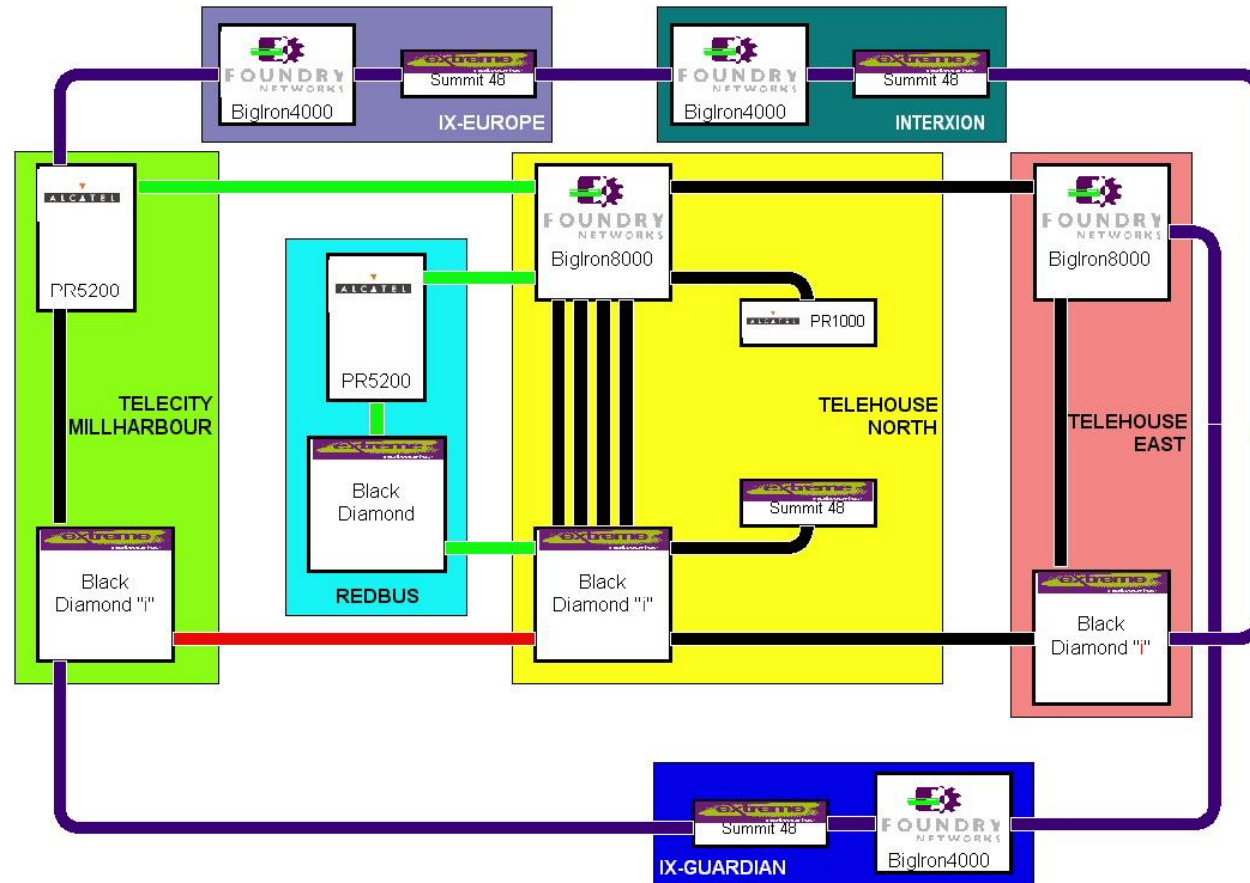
FOUNDRY NETWORKS
BigIron4000
extreme
Summit 48
IX-EUROPE

FOUNDRY NETWORKS
BigIron4000
extreme
Summit 48
INTERXION

ALCATEL
PR5200
TELECITY MILLHARBOUR
extreme
Black Diamond "i"

ALCATEL
PR5200
extreme
Black Diamond
REDBUS

FOUNDRY NETWORKS
BigIron8000
ALCATEL PR1000
extreme
Summit 48
extreme
Black Diamond "i"
TELEHOUSE NORTH

FOUNDRY NETWORKS
BigIron8000
TELEHOUSE EAST
extreme
Black Diamond "i"

extreme
Summit 48
FOUNDRY NETWORKS
BigIron4000
IX-GUARDIAN